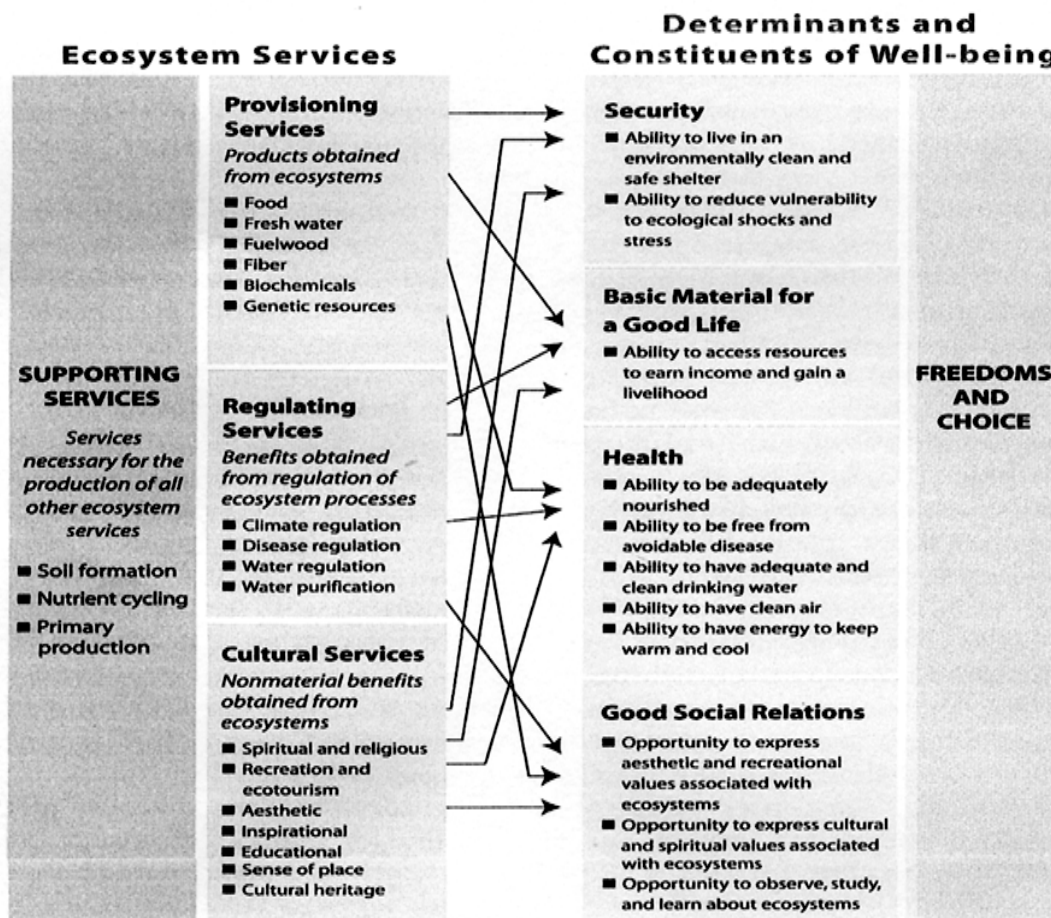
Ecosystem Services

Determinants and Constituents of Well-being

SUPPORTING SERVICES

Services necessary for the production of all other ecosystem services

■ Soil formation
■ Nutrient cycling
■ Primary production

Provisioning Services

Products obtained from ecosystems

■ Food
■ Fresh water
■ Fuelwood
■ Fiber
■ Biochemicals
■ Genetic resources

Regulating Services

Benefits obtained from regulation of ecosystem processes

■ Climate regulation
■ Disease regulation
■ Water regulation
■ Water purification

Cultural Services

Nonmaterial benefits obtained from ecosystems

■ Spiritual and religious
■ Recreation and ecotourism
■ Aesthetic
■ Inspirational
■ Educational
■ Sense of place
■ Cultural heritage

Security

■ Ability to live in an environmentally clean and safe shelter
■ Ability to reduce vulnerability to ecological shocks and stress

Basic Material for a Good Life

■ Ability to access resources to earn income and gain a livelihood

Health

■ Ability to be adequately nourished
■ Ability to be free from avoidable disease
■ Ability to have adequate and clean drinking water
■ Ability to have clean air
■ Ability to have energy to keep warm and cool

Good Social Relations

■ Opportunity to express aesthetic and recreational values associated with ecosystems
■ Opportunity to express cultural and spiritual values associated with ecosystems
■ Opportunity to observe, study, and learn about ecosystems

FREEDOMS AND CHOICE